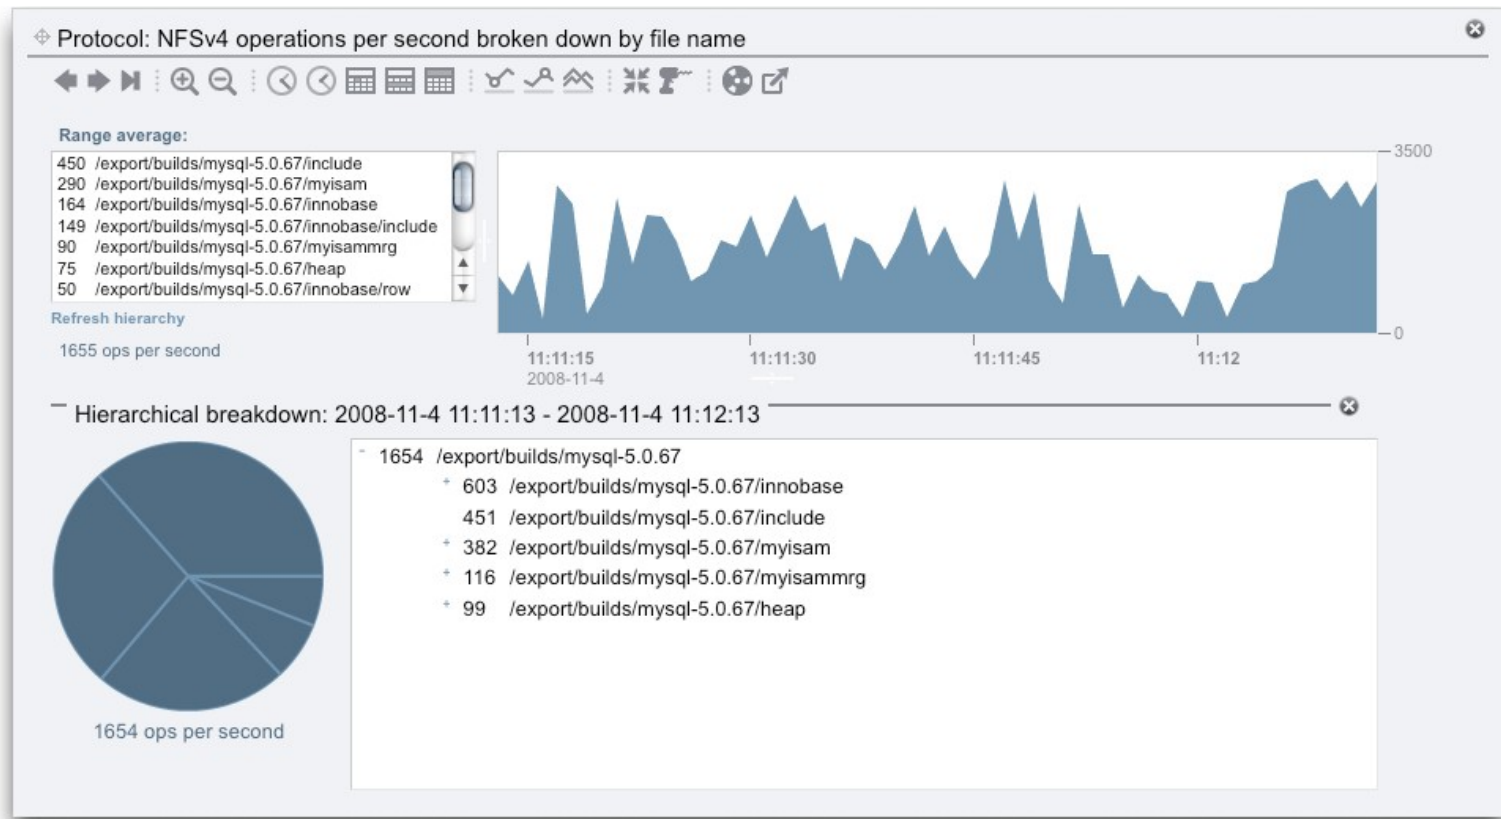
Protocol: NFSv4 operations per second broken down by file name

Range average:

450 /export/builds/mysql-5.0.67/include
290 /export/builds/mysql-5.0.67/myisam
164 /export/builds/mysql-5.0.67/innobase
149 /export/builds/mysql-5.0.67/innobase/include
90 /export/builds/mysql-5.0.67/myisammrg
75 /export/builds/mysql-5.0.67/heap
50 /export/builds/mysql-5.0.67/innobase/row

Refresh hierarchy

1655 ops per second

3500
0
11:11:15
2008-11-4
11:11:30
11:11:45
11:12

Hierarchical breakdown: 2008-11-4 11:11:13 - 2008-11-4 11:12:13

1654 /export/builds/mysql-5.0.67
603 /export/builds/mysql-5.0.67/innobase
451 /export/builds/mysql-5.0.67/include
382 /export/builds/mysql-5.0.67/myisam
116 /export/builds/mysql-5.0.67/myisammrg
99 /export/builds/mysql-5.0.67/heap

1654 ops per second